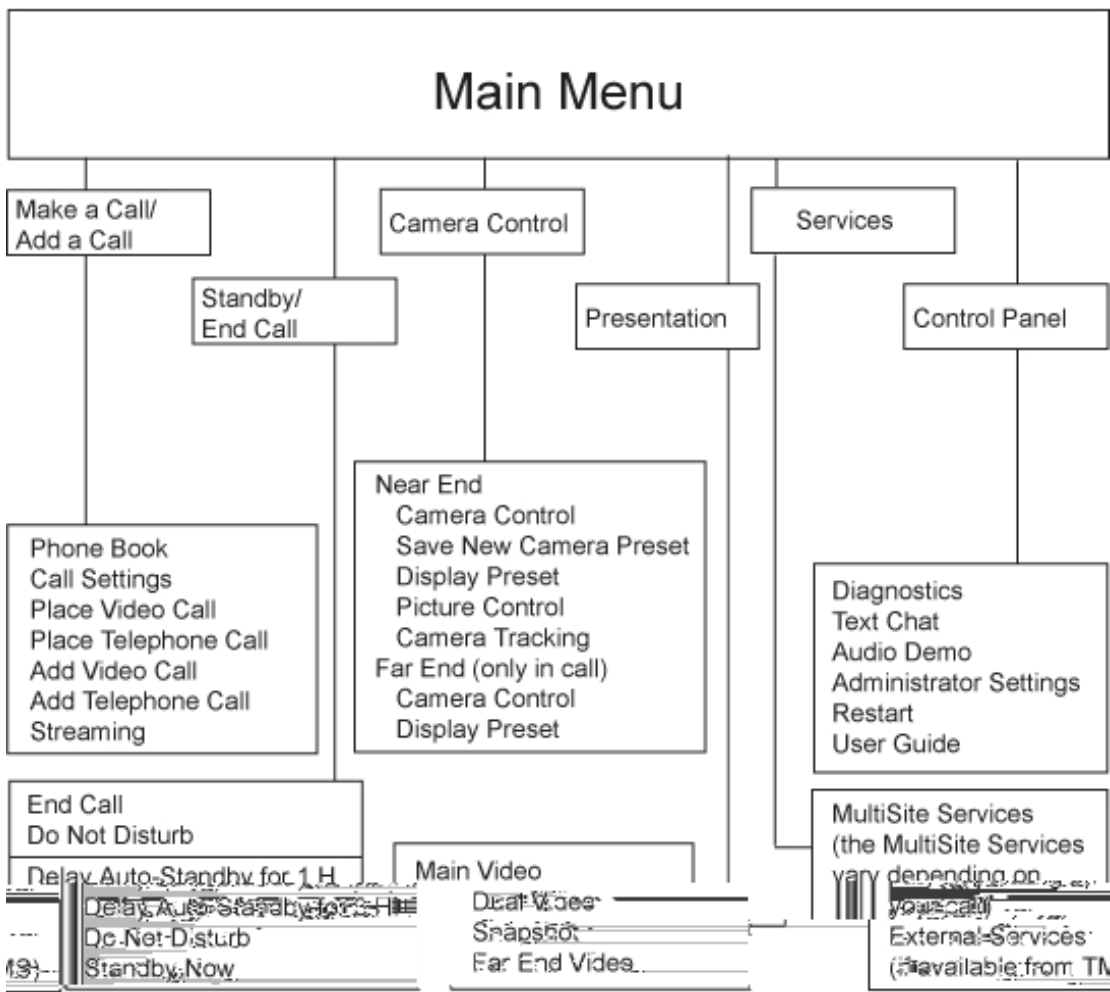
Main Menu

Make a Call/
Add a Call

Standby/
End Call

Camera Control

Presentation

Services

Control Panel

Near End
Camera Control
Save New Camera Preset
Display Preset
Picture Control
Camera Tracking
Far End (only in call)
Camera Control
Display Preset

Phone Book
Call Settings
Place Video Call
Place Telephone Call
Add Video Call
Add Telephone Call
Streaming

Diagnostics
Text Chat
Audio Demo
Administrator Settings
Restart
User Guide

End Call
Do Not Disturb

Delay Auto-Standby for 1 H

Delay Auto-Standby for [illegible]
Do Not Disturb
Standby Now

Main Video
Dual Video
Snapshot
Far End Video

MultiSite Services
(the MultiSite Services
vary depending on
your call)
External Services
(if available from TM